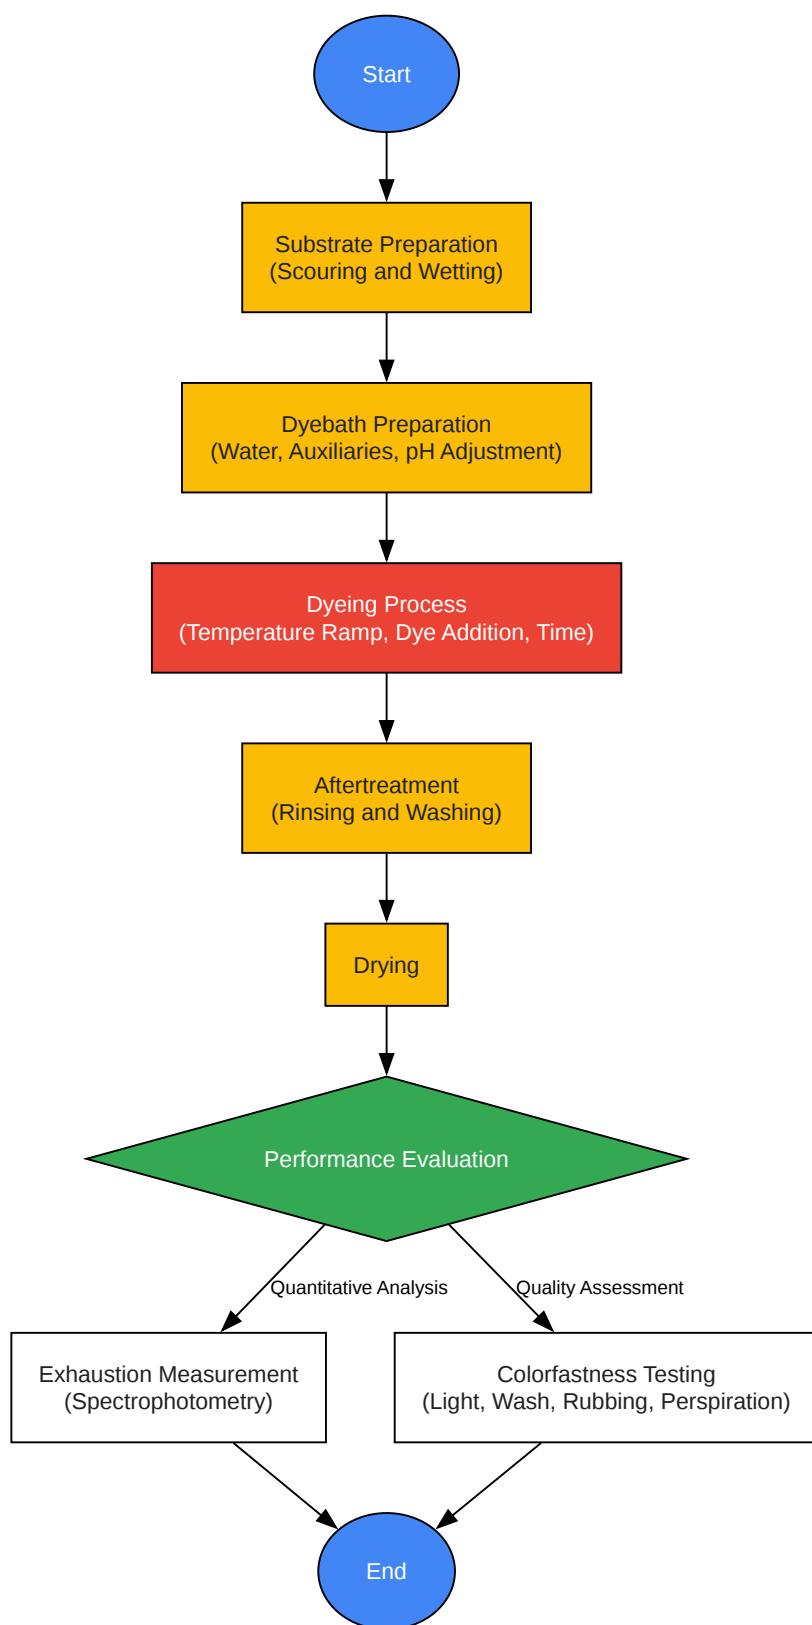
Start

Substrate Preparation
(Scouring and Wetting)

Dyebath Preparation
(Water, Auxiliaries, pH Adjustment)

Dyeing Process
(Temperature Ramp, Dye Addition, Time)

Aftertreatment
(Rinsing and Washing)

Drying

Performance Evaluation

Quantitative Analysis

Quality Assessment

Exhaustion Measurement
(Spectrophotometry)

Colorfastness Testing
(Light, Wash, Rubbing, Perspiration)

End